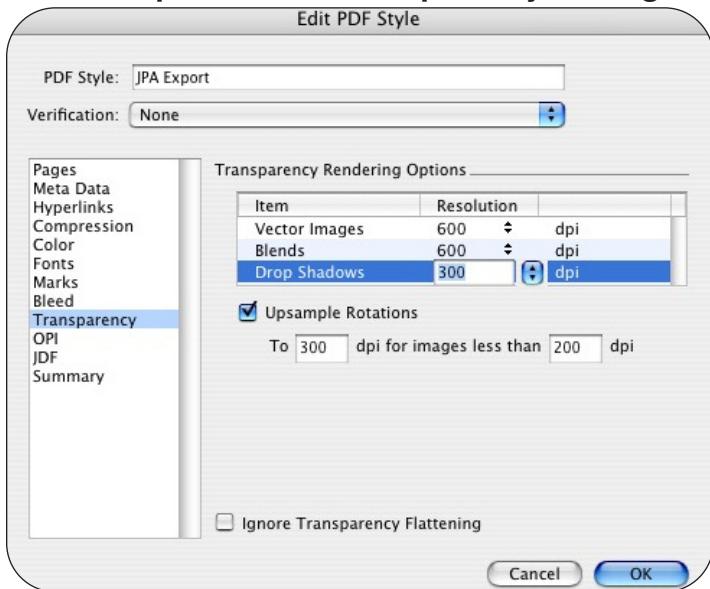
Edit PDF Style

PDF Style: JPA Export

Verification: None

Pages
Meta Data
Hyperlinks
Compression
Color
Fonts
Marks
Bleed
Transparency
OPI
JDF
Summary

Transparency Rendering Options

| Item | Resolution | |
|---|---|---|
| Vector Images | 600 | dpi |
| Blends | 600 | dpi |
| Drop Shadows | 300 | dpi |

Upsample Rotations

To 300 dpi for images less than 200 dpi

Ignore Transparency Flattening

Cancel OK